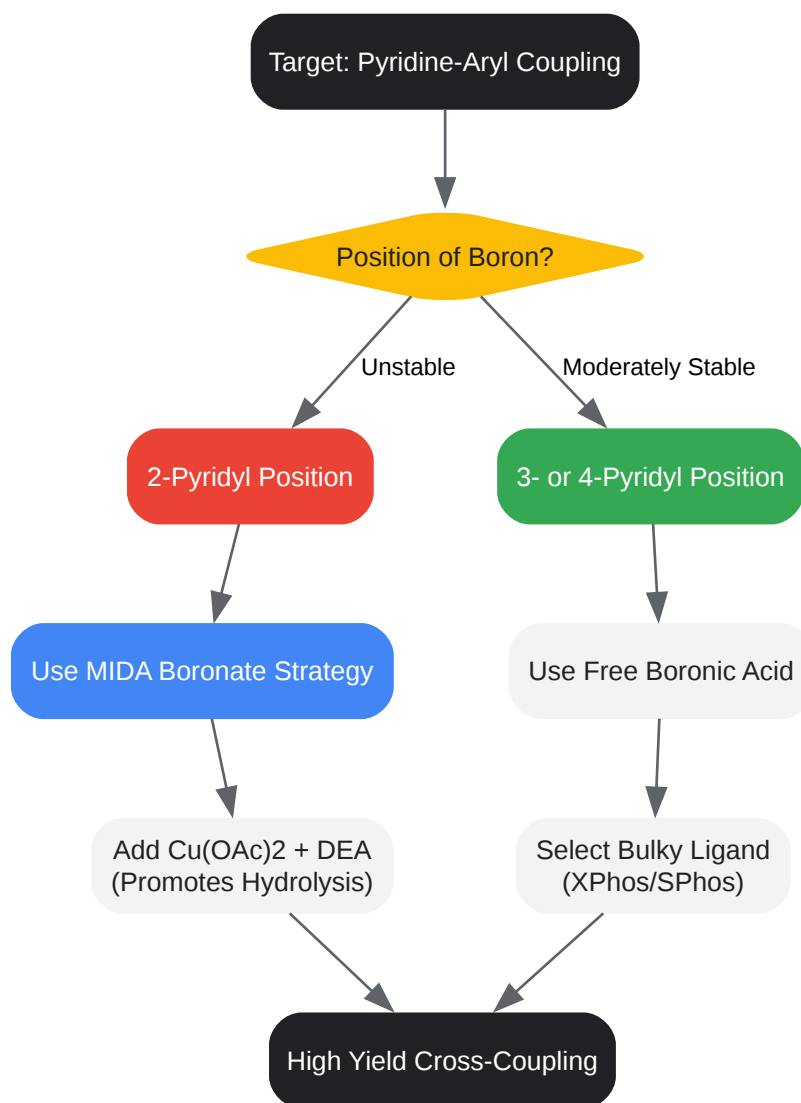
Target: Pyridine-Aryl Coupling

Position of Boron?

Unstable

Moderately Stable

2-Pyridyl Position

3- or 4-Pyridyl Position

Use MIDA Boronate Strategy

Use Free Boronic Acid

Add Cu(OAc)2 + DEA (Promotes Hydrolysis)

Select Bulky Ligand (XPhos/SPhos)

High Yield Cross-Coupling